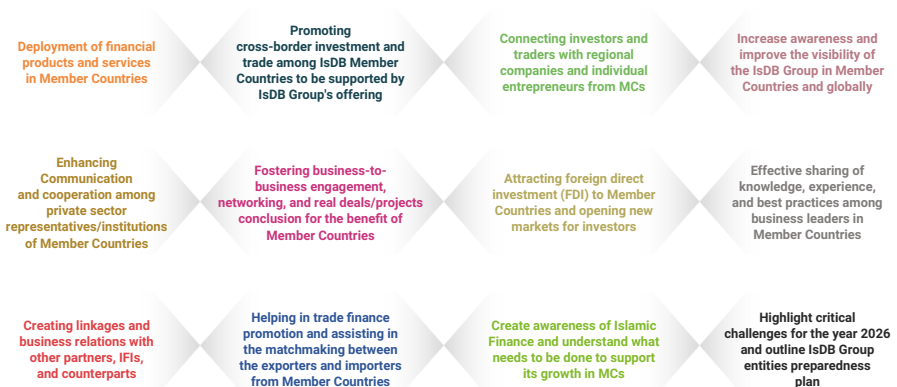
Deployment of financial products and services in Member Countries

Promoting cross-border investment and trade among IsDB Member Countries to be supported by IsDB Group's offering

Connecting investors and traders with regional companies and individual entrepreneurs from MCs

Increase awareness and improve the visibility of the IsDB Group in Member Countries and globally

Enhancing Communication and cooperation among private sector representatives/institutions of Member Countries

Fostering business-to-business engagement, networking, and real deals/projects conclusion for the benefit of Member Countries

Attracting foreign direct investment (FDI) to Member Countries and opening new markets for investors

Effective sharing of knowledge, experience, and best practices among business leaders in Member Countries

Creating linkages and business relations with other partners, IFIs, and counterparts

Helping in trade finance promotion and assisting in the matchmaking between the exporters and importers from Member Countries

Create awareness of Islamic Finance and understand what needs to be done to support its growth in MCs

Highlight critical challenges for the year 2026 and outline IsDB Group entities preparedness plan